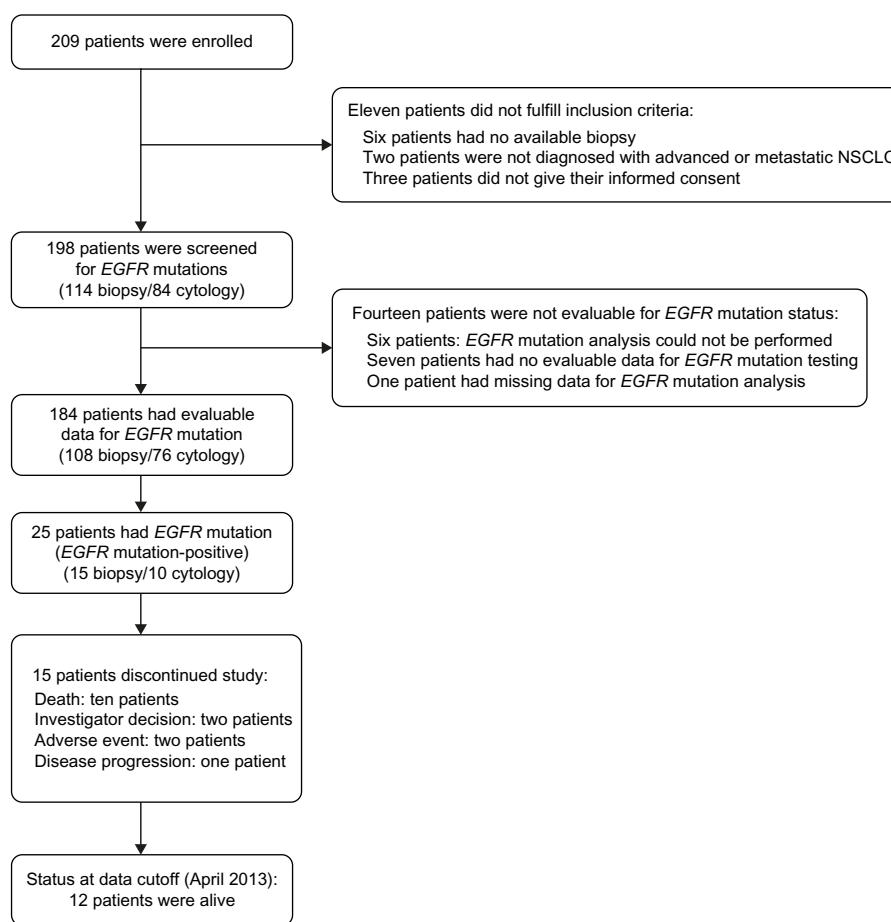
209 patients were enrolled

Eleven patients did not fulfill inclusion criteria:
Six patients had no available biopsy
Two patients were not diagnosed with advanced or metastatic NSCLC
Three patients did not give their informed consent

198 patients were screened for EGFR mutations (114 biopsy/84 cytology)

Fourteen patients were not evaluable for EGFR mutation status:
Six patients: EGFR mutation analysis could not be performed
Seven patients had no evaluable data for EGFR mutation testing
One patient had missing data for EGFR mutation analysis

184 patients had evaluable data for EGFR mutation (108 biopsy/76 cytology)

25 patients had EGFR mutation (EGFR mutation-positive) (15 biopsy/10 cytology)

15 patients discontinued study:
Death: ten patients
Investigator decision: two patients
Adverse event: two patients
Disease progression: one patient

Status at data cutoff (April 2013): 12 patients were alive